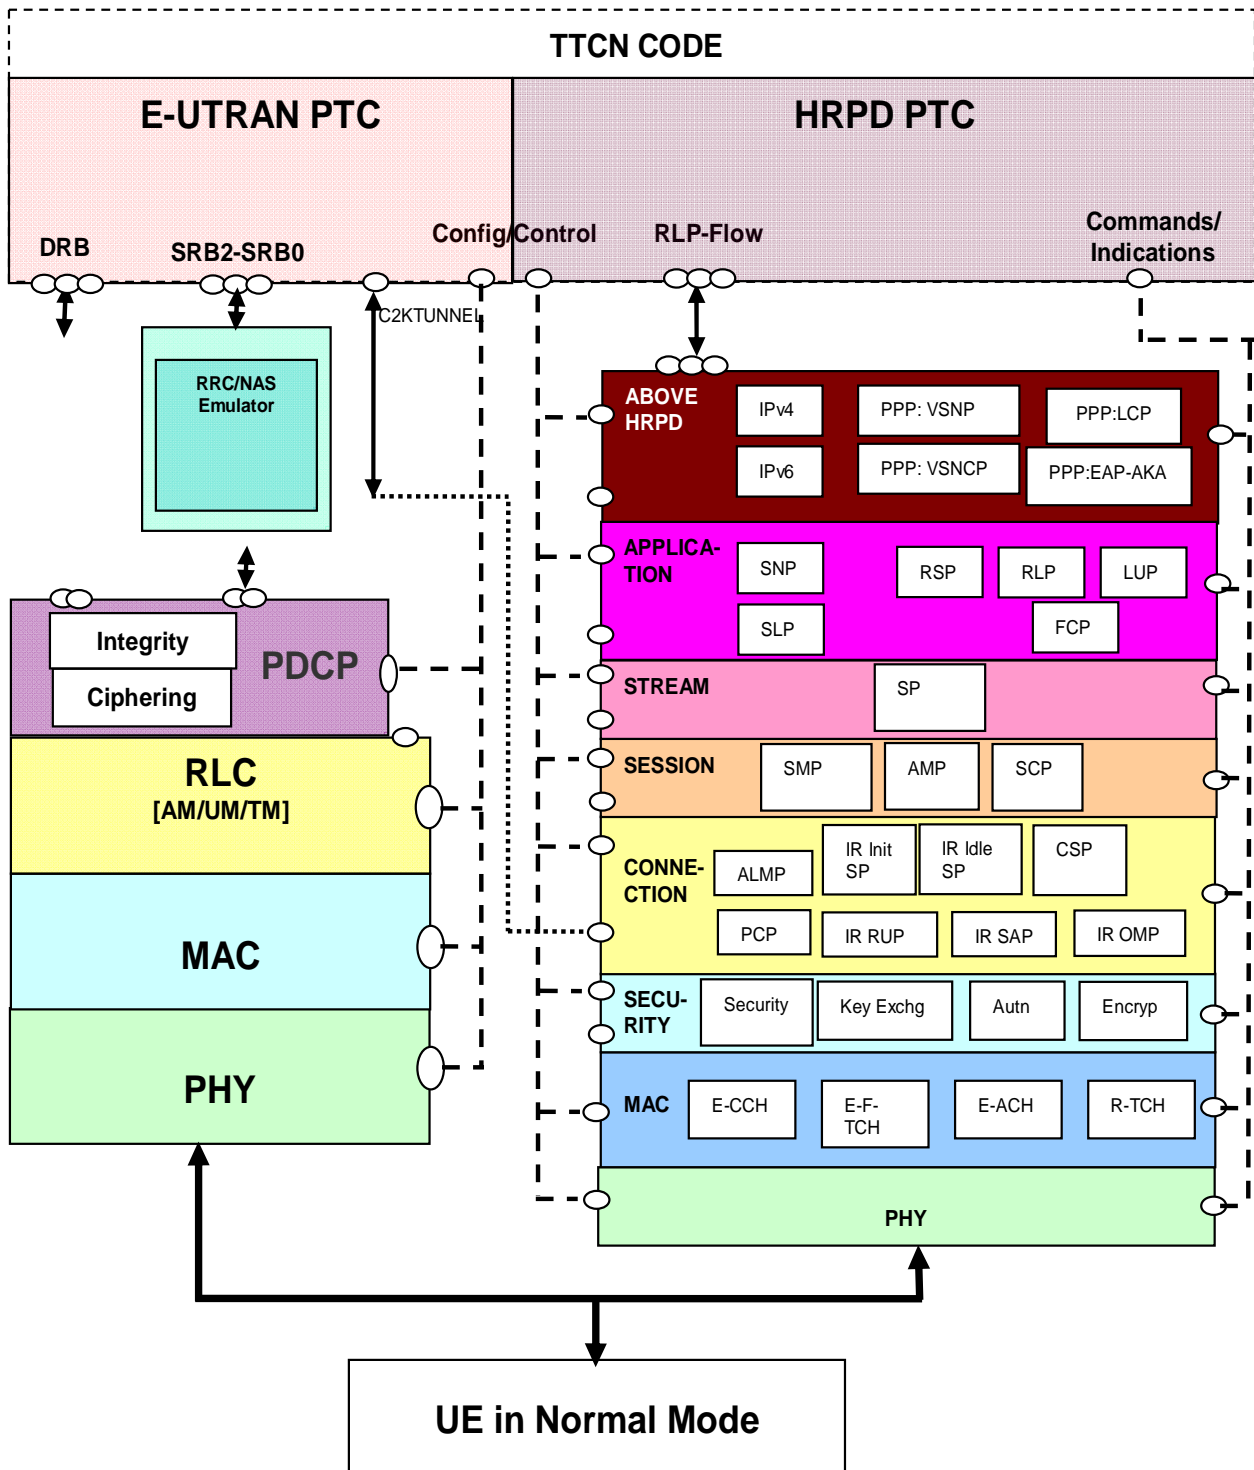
TTCN CODE

E-UTRAN PTC

HRPD PTC

DRB

SRB2-SRB0

Config/Control

RLP-Flow

Commands/ Indications

C2KTUNNEL

RRC/NAS Emulator

ABOVE HRPD

IPv4

PPP: VSNP

PPP:LCP

IPv6

PPP: VSNCP

PPP:EAP-AKA

APPLICA-TION

SNP

RSP

RLP

LUP

SLP

FCP

Integrity

Ciphering

PDCP

STREAM

SP

RLC [AM/UM/TM]

SESSION

SMP

AMP

SCP

CONNE-CTION

ALMP

IR Init SP

IR Idle SP

CSP

PCP

IR RUP

IR SAP

IR OMP

MAC

SECU-RITY

Security

Key Exchg

Autn

Encryp

PHY

MAC

E-CCH

E-F-TCH

E-ACH

R-TCH

PHY

UE in Normal Mode